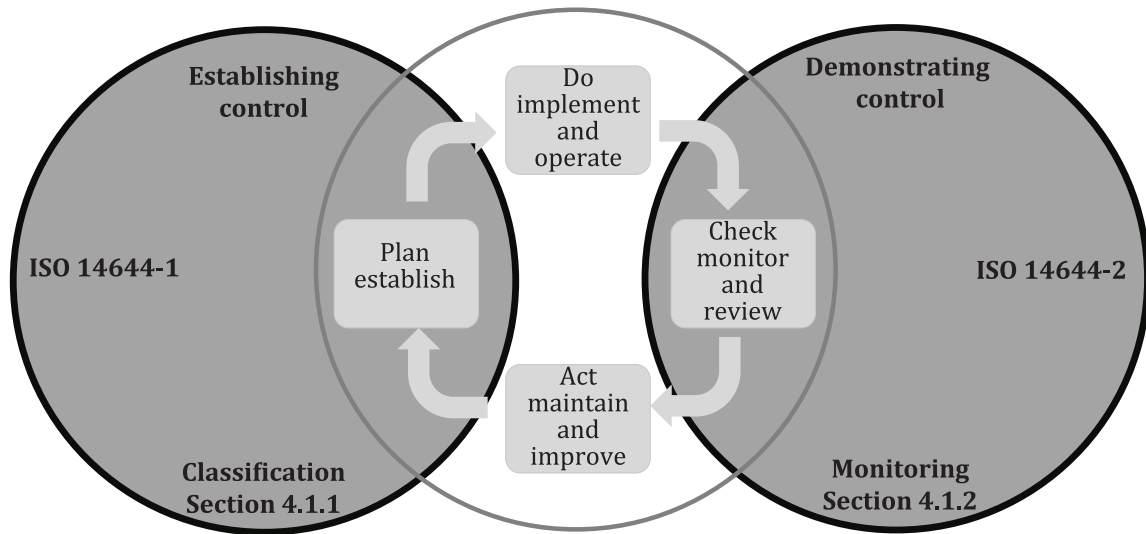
Establishing control

Demonstrating control

Do implement and operate

ISO 14644-1

Plan establish

Check monitor and review

ISO 14644-2

Act maintain and improve

Classification Section 4.1.1

Monitoring Section 4.1.2